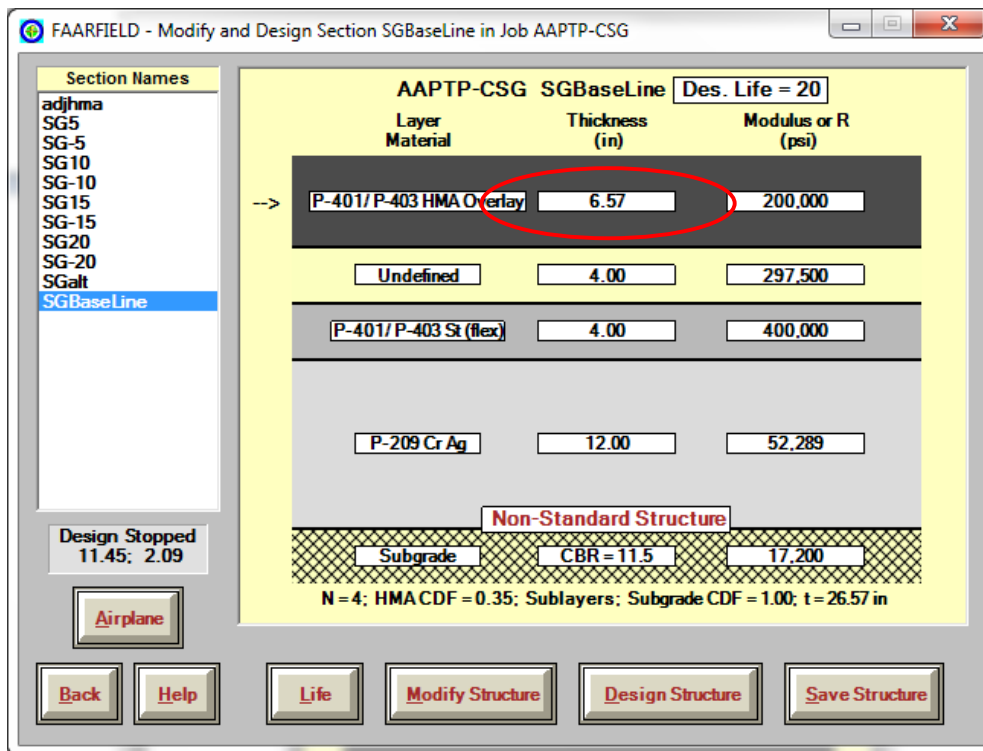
FAARFIELD - Modify and Design Section SGBaseLine in Job AAPTP-CSG

Section Names
adjhma
SG5
SG-5
SG10
SG-10
SG15
SG-15
SG20
SG-20
SGalt
SGBaseLine

Design Stopped
11.45; 2.09

Airplane

AAPTP-CSG SGBaseLine Des. Life = 20

| Layer Material | Thickness (in) | Modulus or R (psi) |
|---|---|---|
| --> P-401/ P-403 HMA Overlay | 6.57 | 200,000 |
| Undefined | 4.00 | 297,500 |
| P-401/ P-403 St (flex) | 4.00 | 400,000 |
| P-209 Cr Ag | 12.00 | 52,289 |
| Subgrade | CBR = 11.5 | 17,200 |

Non-Standard Structure

N = 4; HMA CDF = 0.35; Sublayers; Subgrade CDF = 1.00; t = 26.57 in

Back
Help
Life
Modify Structure
Design Structure
Save Structure